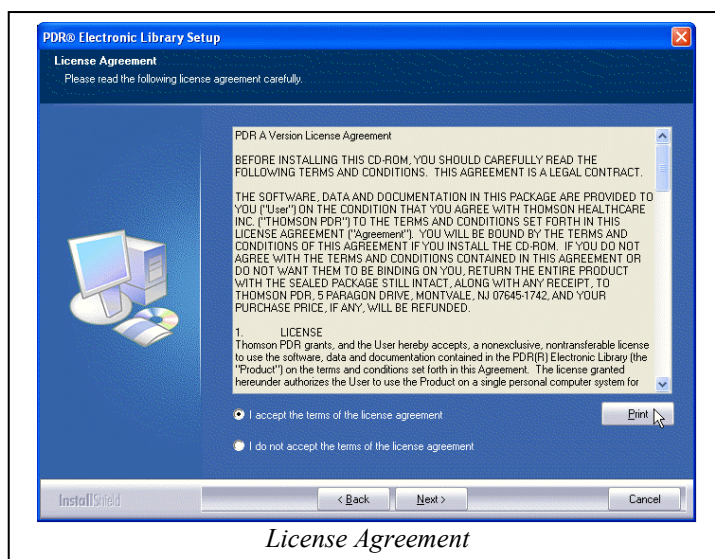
PDR® Electronic Library Setup

License Agreement
Please read the following license agreement carefully.

PDR A Version License Agreement

BEFORE INSTALLING THIS CD-ROM, YOU SHOULD CAREFULLY READ THE FOLLOWING TERMS AND CONDITIONS. THIS AGREEMENT IS A LEGAL CONTRACT.

THE SOFTWARE, DATA AND DOCUMENTATION IN THIS PACKAGE ARE PROVIDED TO YOU ("User") ON THE CONDITION THAT YOU AGREE WITH THOMSON HEALTHCARE INC. ("THOMSON PDR") TO THE TERMS AND CONDITIONS SET FORTH IN THIS LICENSE AGREEMENT ("Agreement"). YOU WILL BE BOUND BY THE TERMS AND CONDITIONS OF THIS AGREEMENT IF YOU INSTALL THE CD-ROM. IF YOU DO NOT AGREE WITH THE TERMS AND CONDITIONS CONTAINED IN THIS AGREEMENT OR DO NOT WANT THEM TO BE BINDING ON YOU, RETURN THE ENTIRE PRODUCT WITH THE SEALED PACKAGE STILL INTACT, ALONG WITH ANY RECEIPT, TO THOMSON PDR, 5 PARAGON DRIVE, MONTVALE, NJ 07645-1742, AND YOUR PURCHASE PRICE, IF ANY, WILL BE REFUNDED.

1. LICENSE
Thomson PDR grants, and the User hereby accepts, a nonexclusive, nontransferable license to use the software, data and documentation contained in the PDR(R) Electronic Library (the "Product") on the terms and conditions set forth in this Agreement. The license granted hereunder authorizes the User to use the Product on a single personal computer system for

I accept the terms of the license agreement

I do not accept the terms of the license agreement

Print

InstallShield

< Back

Next >

Cancel

License Agreement